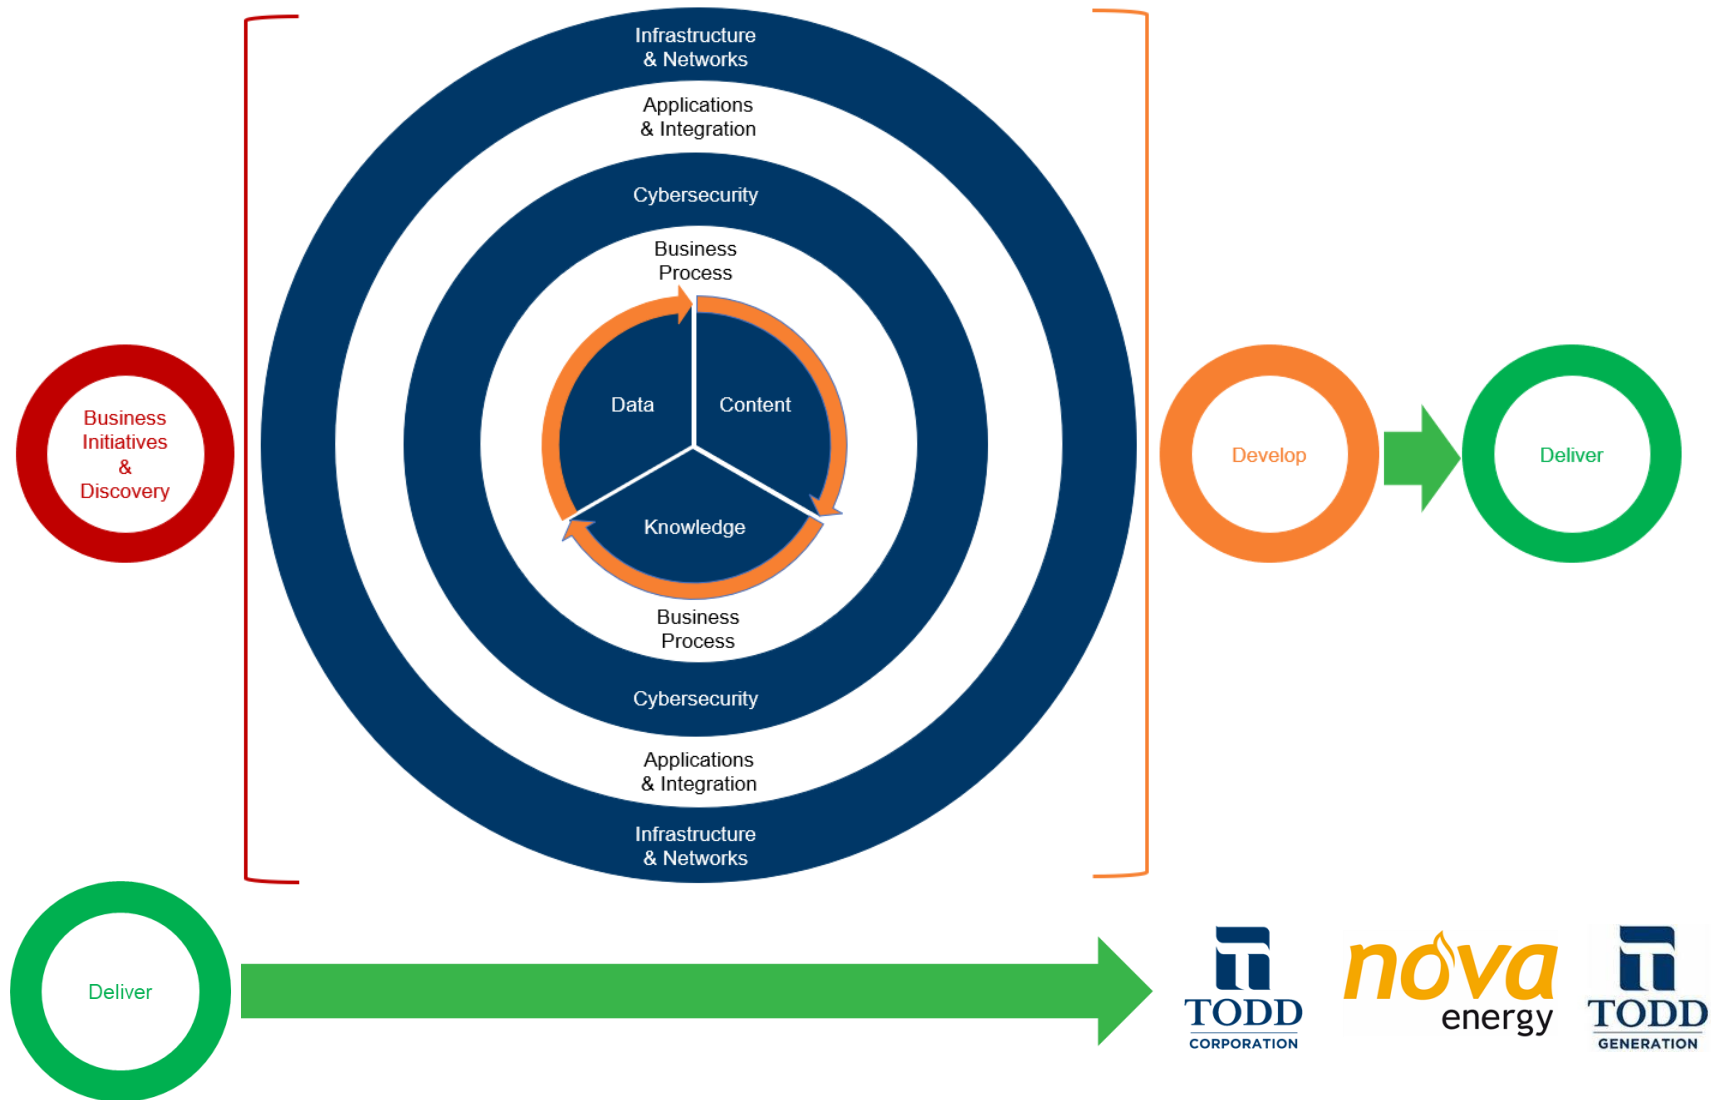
Infrastructure & Networks

Applications & Integration

Cybersecurity

Business Process

Data

Content

Knowledge

Business Process

Cybersecurity

Applications & Integration

Infrastructure & Networks

Business Initiatives & Discovery

Develop

Deliver

Deliver

TODD CORPORATION

nova energy

TODD GENERATION